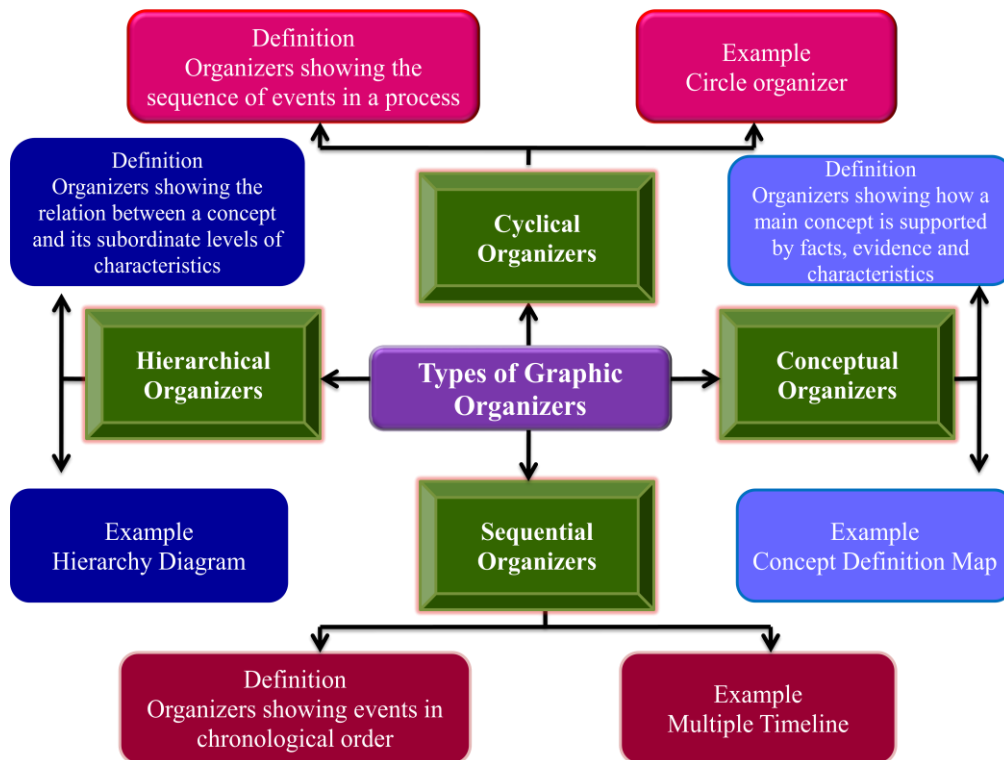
Definition
Organizers showing the sequence of events in a process

Example
Circle organizer

Definition
Organizers showing the relation between a concept and its subordinate levels of characteristics

Cyclical Organizers

Definition
Organizers showing how a main concept is supported by facts, evidence and characteristics

Hierarchical Organizers

Types of Graphic Organizers

Conceptual Organizers

Example
Hierarchy Diagram

Sequential Organizers

Example
Concept Definition Map

Definition
Organizers showing events in chronological order

Example
Multiple Timeline